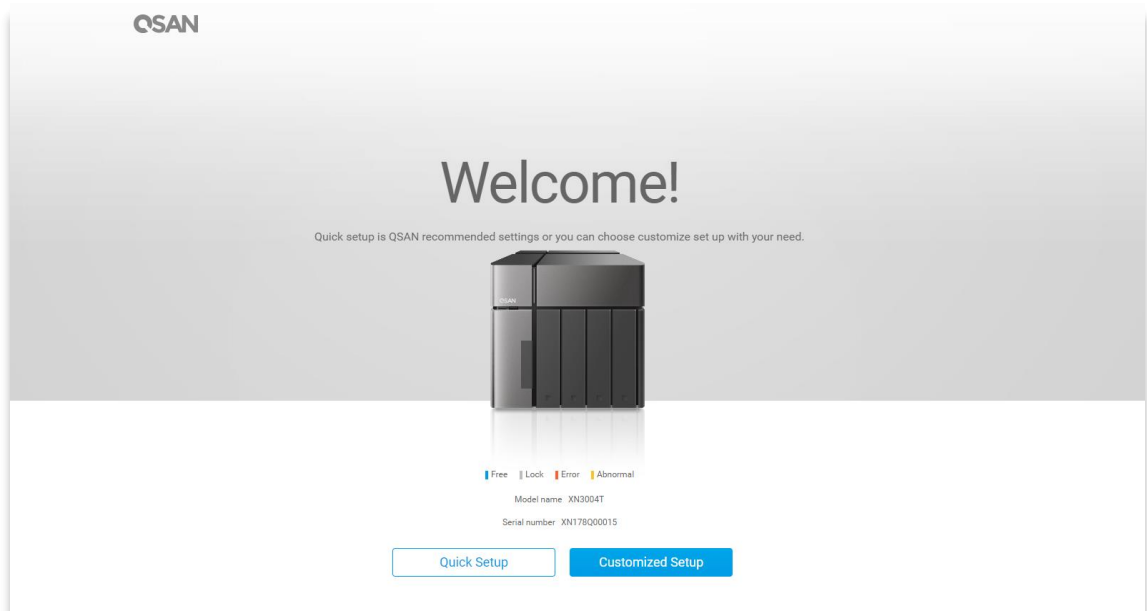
QSAN

Welcome!

Quick setup is QSAN recommended settings or you can choose customize set up with your need.

QSAN

Free Lock Error Abnormal

Model name XN3004T

Serial number XN178Q00015

Quick Setup

Customized Setup